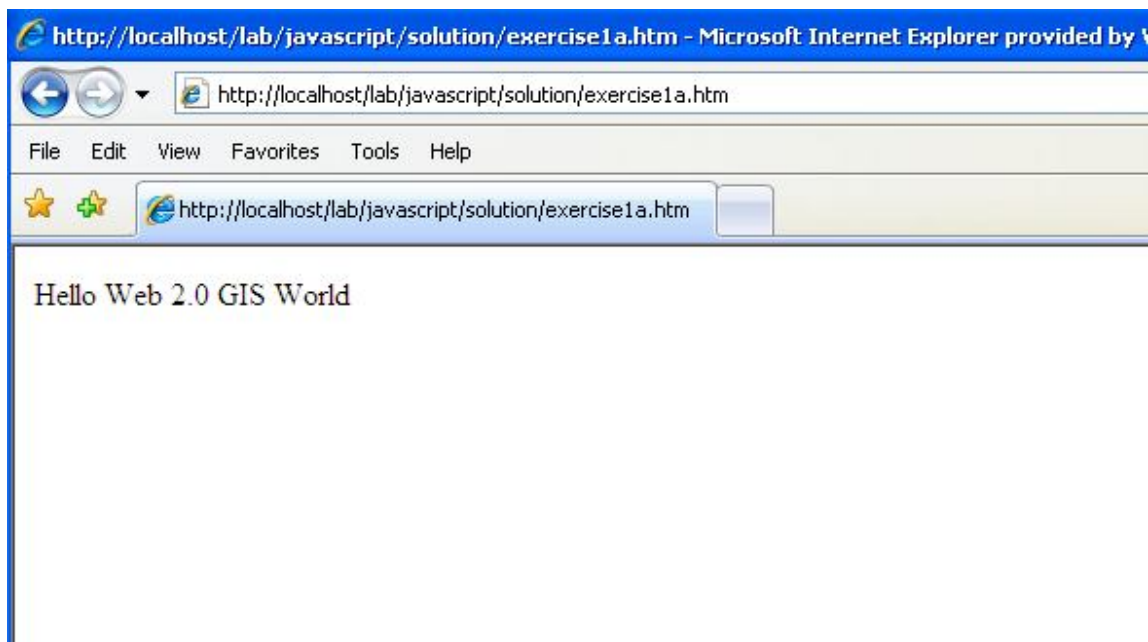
http://localhost/lab/javascript/solution/exercise1a.htm - Microsoft Internet Explorer provided by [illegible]

http://localhost/lab/javascript/solution/exercise1a.htm

File Edit View Favorites Tools Help

http://localhost/lab/javascript/solution/exercise1a.htm

Hello Web 2.0 GIS World